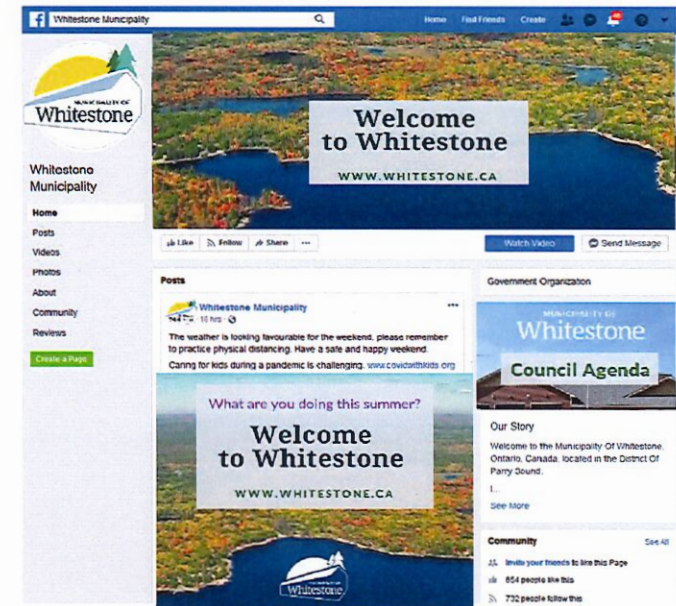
Whitestone Municipality

Home Find Friends Create

MUNICIPALITY OF Whitestone

Whitestone Municipality

Home
Posts
Videos
Photos
About
Community
Reviews

Create a Page

Welcome to Whitestone

WWW.WHITESTONE.CA

Like Follow Share ···

Watch Video

Send Message

Posts

Whitestone Municipality
16 hrs

The weather is looking favourable for the weekend, please remember to practice physical distancing. Have a safe and happy weekend.

Caring for kids during a pandemic is challenging. www.covidwithkids.org

What are you doing this summer?

Welcome to Whitestone

WWW.WHITESTONE.CA

Whitestone

Government Organization

MUNICIPALITY OF Whitestone

Council Agenda

Our Story

Welcome to the Municipality Of Whitestone, Ontario, Canada, located in the District Of Parry Sound.

I...

See More

Community

See All

Invite your friends to like this Page

854 people like this

732 people follow this